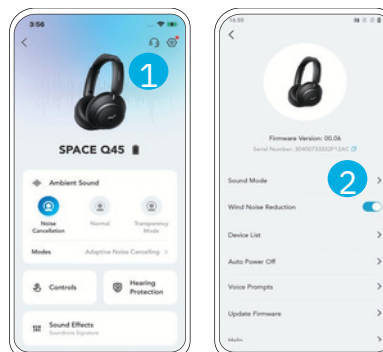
3:56

1

SPACE Q45

Ambient Sound

Noise Cancellation

Normal

Transparency Mode

Modes

Adaptive Noise Cancelling >

Controls

Hearing Protection

Sound Effects

Soundcore Signature

14:59

<

Firmware Version: 00.06

Serial Number: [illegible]

Sound Mode

2

>

Wind Noise Reduction

Device List

>

Auto Power Off

>

Voice Prompts

>

Update Firmware

>

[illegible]

>